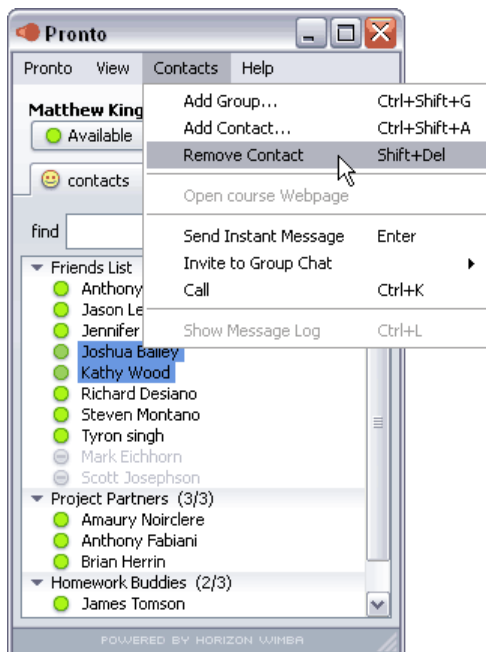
Pronto

Pronto View Contacts Help

Matthew King

Available

contacts

find

Friends List
Anthony
Jason Le
Jennifer
Joshua Bailey
Kathy Wood
Richard Desiano
Steven Montano
Tyron singh
Mark Eichhorn
Scott Josephson
Project Partners (3/3)
Amaury Noirclere
Anthony Fabiani
Brian Herrin
Homework Buddies (2/3)
James Tomson

Add Group... Ctrl+Shift+G
Add Contact... Ctrl+Shift+A
Remove Contact Shift+Del
Open course Webpage
Send Instant Message Enter
Invite to Group Chat
Call Ctrl+K
Show Message Log Ctrl+L

POWERED BY HORIZON WIMBA